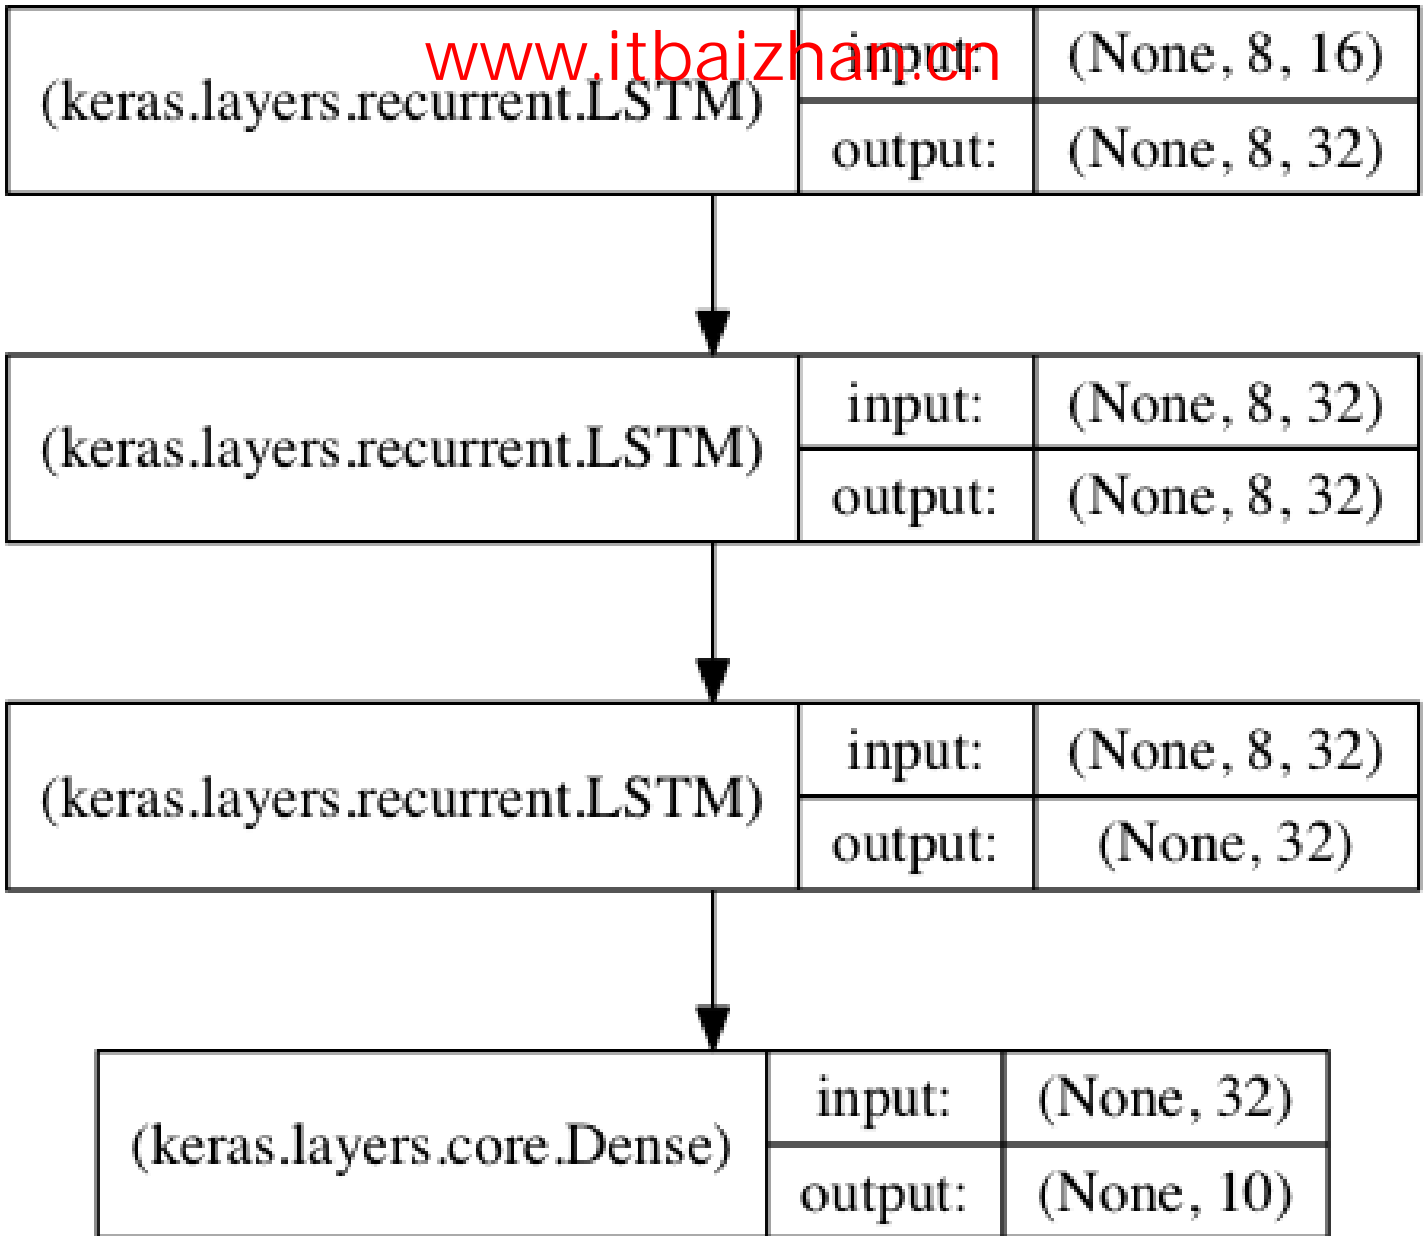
www.itbaizhan.cn

(keras.layers.recurrent.LSTM)

| input: | (None, 8, 16) |
|---|---|
| output: | (None, 8, 32) |

(keras.layers.recurrent.LSTM)

| input: | (None, 8, 32) |
|---|---|
| output: | (None, 8, 32) |

(keras.layers.recurrent.LSTM)

| input: | (None, 8, 32) |
|---|---|
| output: | (None, 32) |

(keras.layers.core.Dense)

| input: | (None, 32) |
|---|---|
| output: | (None, 10) |